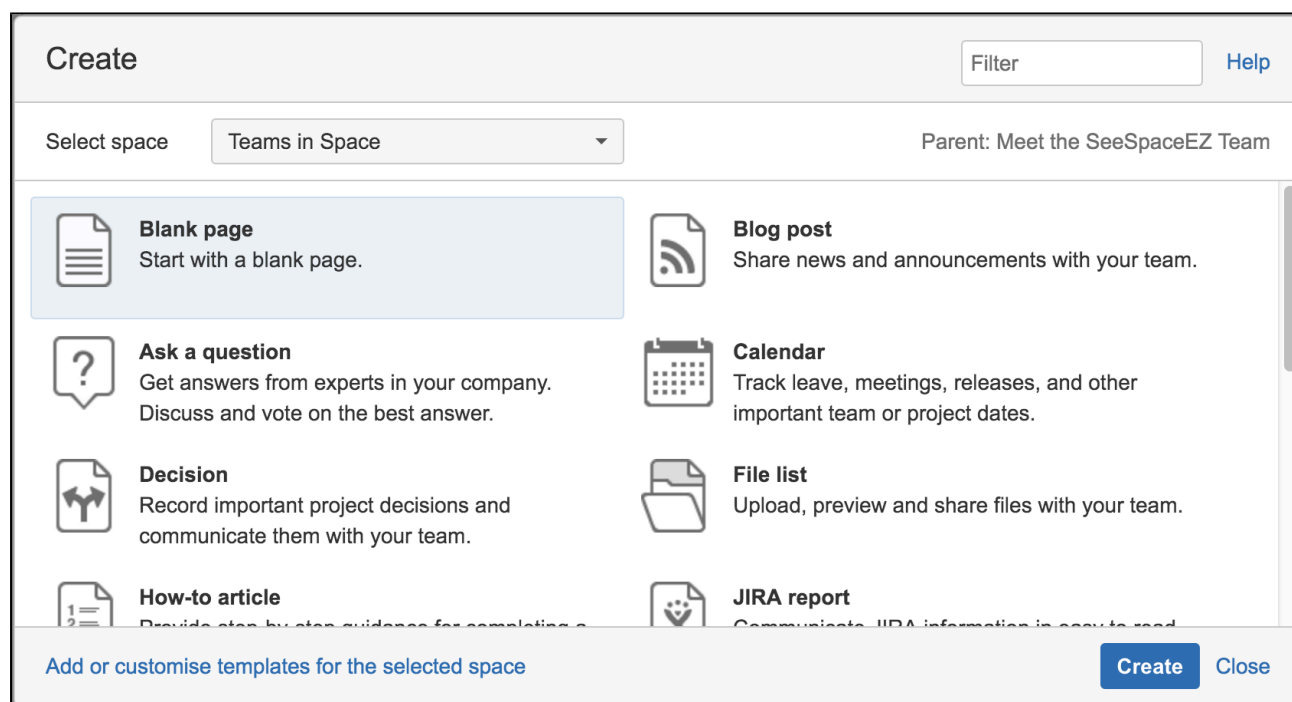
Create

Filter

Help

Select space

Teams in Space

Parent: Meet the SeeSpaceEZ Team

Blank page
Start with a blank page.

Blog post
Share news and announcements with your team.

Ask a question
Get answers from experts in your company. Discuss and vote on the best answer.

Calendar
Track leave, meetings, releases, and other important team or project dates.

Decision
Record important project decisions and communicate them with your team.

File list
Upload, preview and share files with your team.

How-to article
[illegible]

JIRA report
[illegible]

Add or customise templates for the selected space

Create

Close